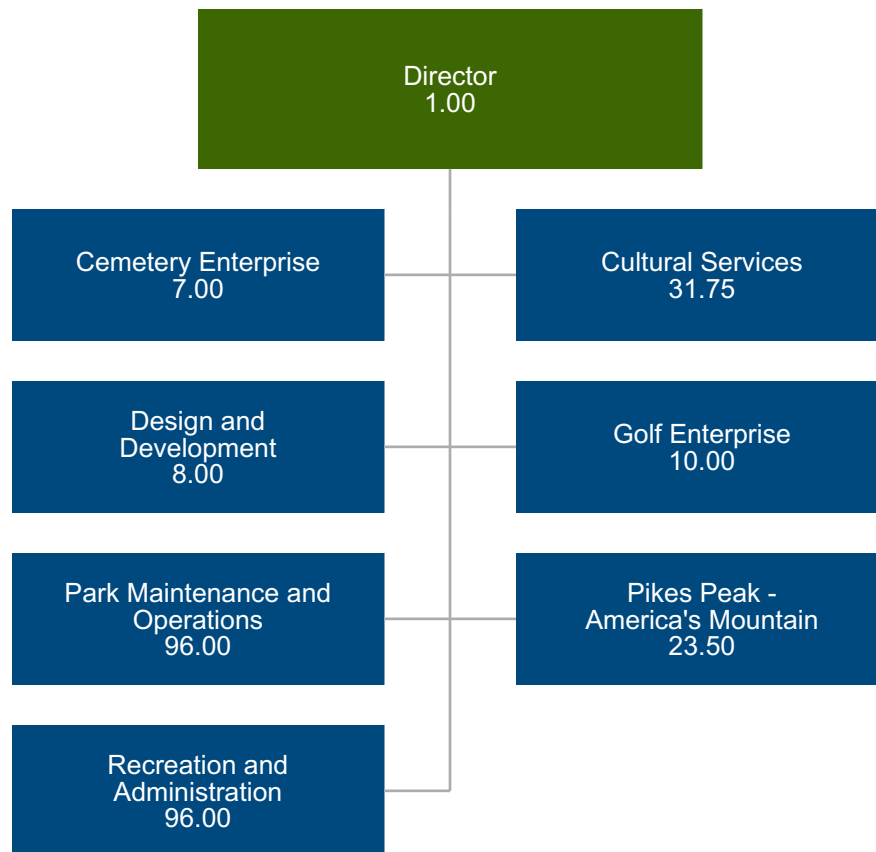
Director
1.00

Cemetery Enterprise
7.00

Cultural Services
31.75

Design and Development
8.00

Golf Enterprise
10.00

Park Maintenance and Operations
96.00

Pikes Peak - America's Mountain
23.50

Recreation and Administration
96.00